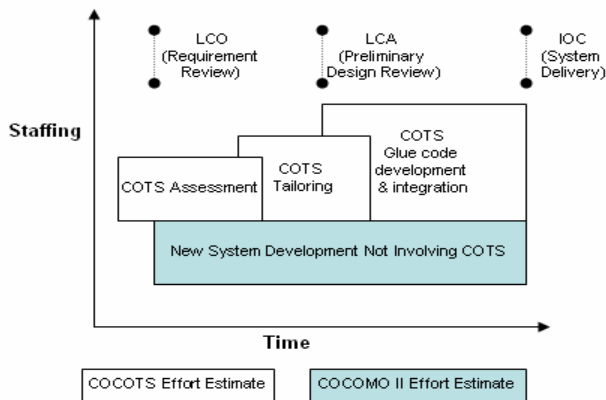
LCO (Requirement Review)

LCA (Preliminary Design Review)

IOC (System Delivery)

Staffing

COTS Assessment

COTS Tailoring

COTS Glue code development & integration

New System Development Not Involving COTS

Time

COCOTS Effort Estimate

COCOMO II Effort Estimate